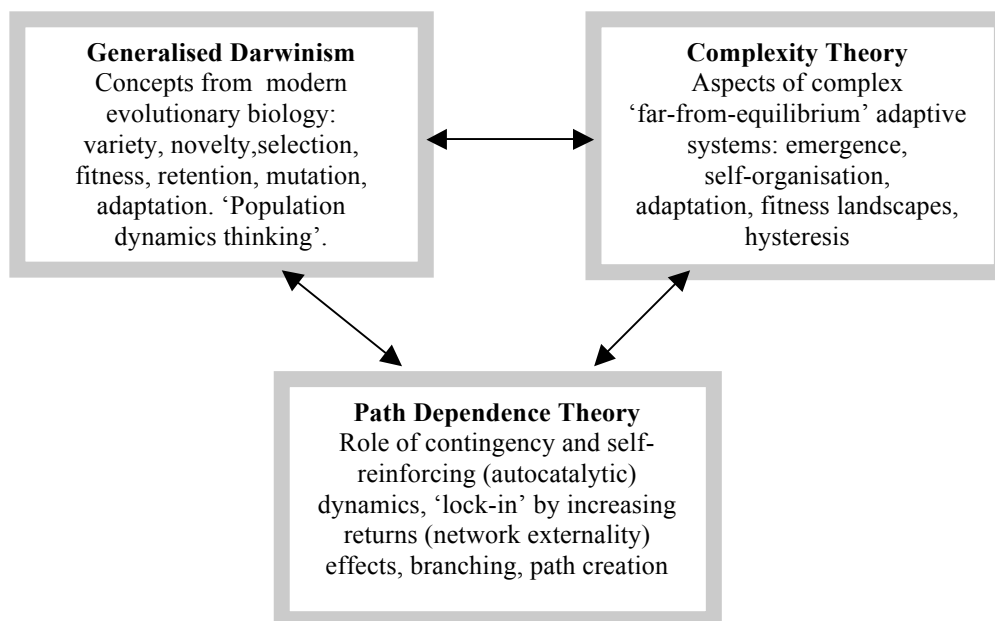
**Generalised Darwinism**
Concepts from modern evolutionary biology: variety, novelty,selection, fitness, retention, mutation, adaptation. 'Population dynamics thinking'.

**Complexity Theory**
Aspects of complex 'far-from-equilibrium' adaptive systems: emergence, self-organisation, adaptation, fitness landscapes, hysteresis

**Path Dependence Theory**
Role of contingency and self-reinforcing (autocatalytic) dynamics, 'lock-in' by increasing returns (network externality) effects, branching, path creation